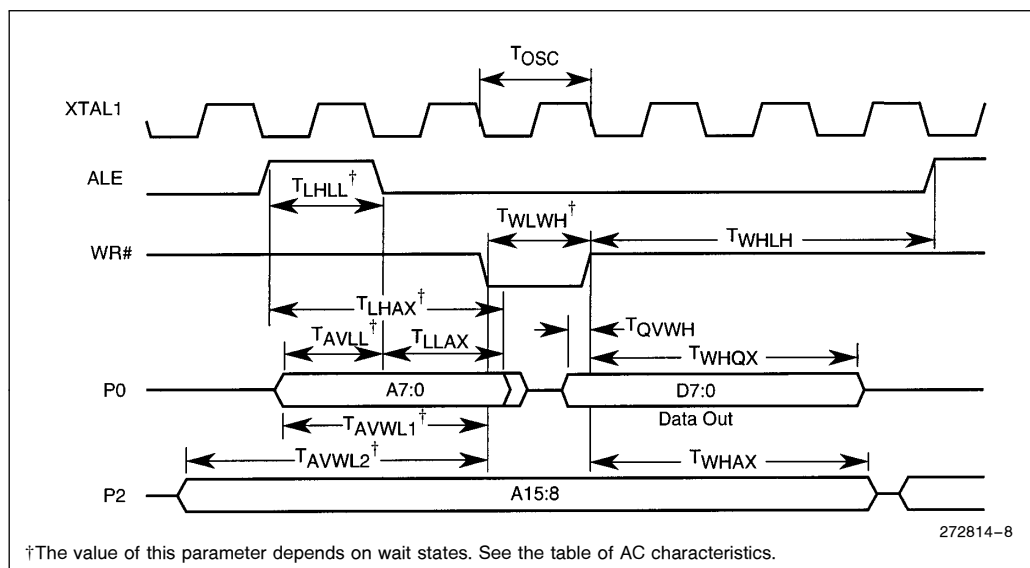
$T_{OSC}$

XTAL1

ALE

$T_{LHLL}^{\dagger}$

$T_{WLWH}^{\dagger}$

WR#

$T_{WHLH}$

$T_{LHAX}^{\dagger}$

$T_{AVLL}^{\dagger}$

$T_{LLAX}$

$T_{QVWH}$

$T_{WHQX}$

P0

A7:0

D7:0

Data Out

$T_{AVWL1}^{\dagger}$

$T_{AVWL2}^{\dagger}$

$T_{WHAX}$

P2

A15:8

272814–8

†The value of this parameter depends on wait states. See the table of AC characteristics.